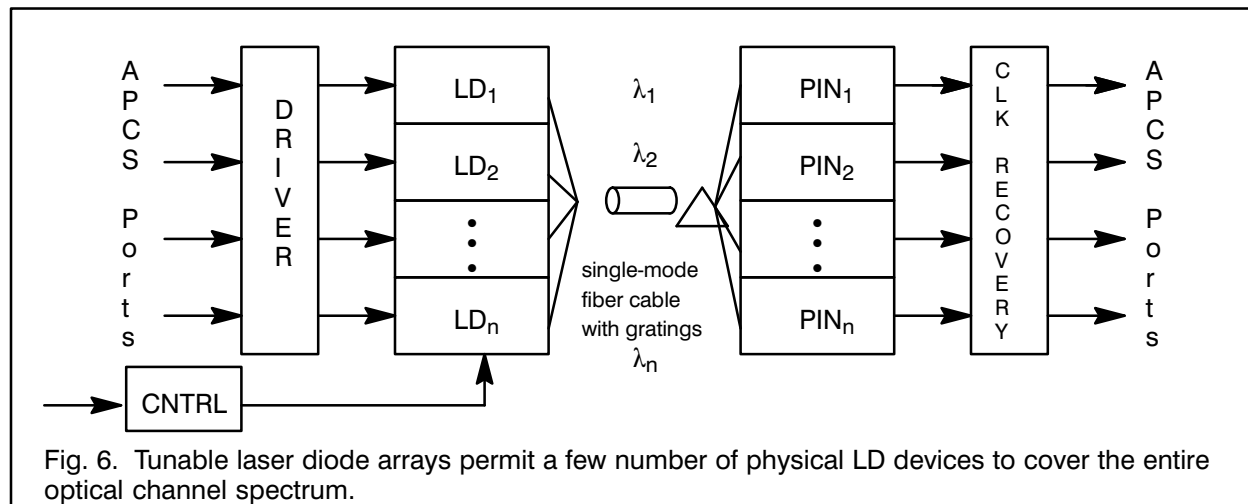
A
P
C
S

P
o
r
t
s

D
R
I
V
E
R

LD$_1$

LD$_2$

LD$_n$

$\lambda_1$

$\lambda_2$

single-mode fiber cable with gratings

$\lambda_n$

PIN$_1$

PIN$_2$

PIN$_n$

C
L
K

R
E
C
O
V
E
R
Y

A
P
C
S

P
o
r
t
s

CNTRL

Fig. 6. Tunable laser diode arrays permit a few number of physical LD devices to cover the entire optical channel spectrum.